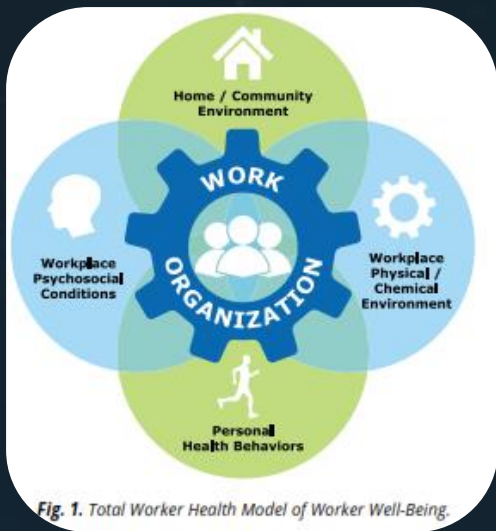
Home / Community Environment

WORK ORGANIZATION

Workplace Psychosocial Conditions

Workplace Physical / Chemical Environment

Personal Health Behaviors

Fig. 1. Total Worker Health Model of Worker Well-Being.